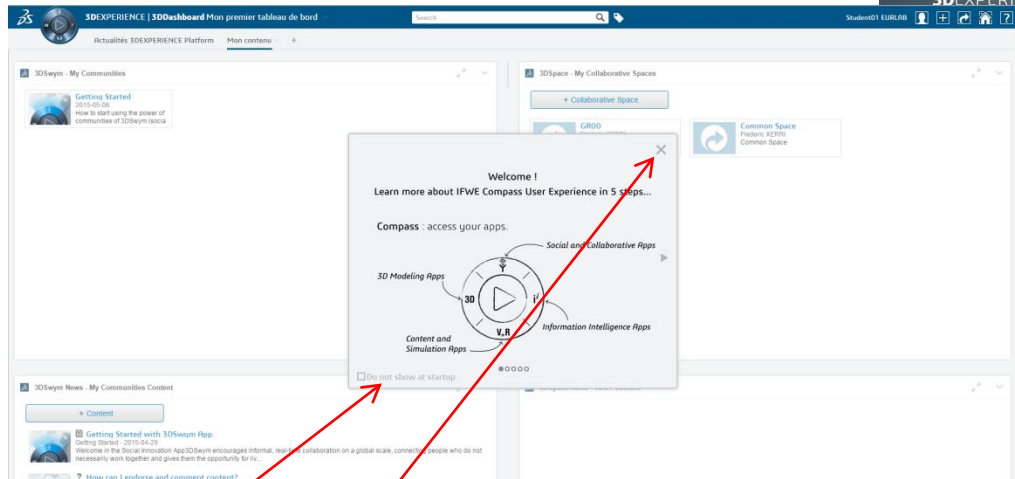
3DEXPERIENCE | 3DDashboard Mon premier tableau de bord

Search

Student01 EURLAB

Actualités 3DEXPERIENCE Platform   Mon contenu   +

3DSwym - My Communities

Getting Started
2015-05-08
How to start using the power of communities of 3DSwym (socia

3DSpace - My Collaborative Spaces

+ Collaborative Space

GR00

Common Space
Frederic XERRI
Common Space

Welcome !
Learn more about IFWE Compass User Experience in 5 steps...

Compass : access your apps.

Social and Collaborative Apps

3D Modeling Apps

3D

i

V,R

Information Intelligence Apps

Content and Simulation Apps

Do not show at startup

3DSwym News - My Communities Content

+ Content

Getting Started with 3DSwym App
Getting Started - 2015-04-29
Welcome in the Social Innovation App3DSwym encourages informal, real-time collaboration on a global scale, connecting people who do not necessarily work together and gives them the opportunity for liv...

? How can I endorse and comment content?